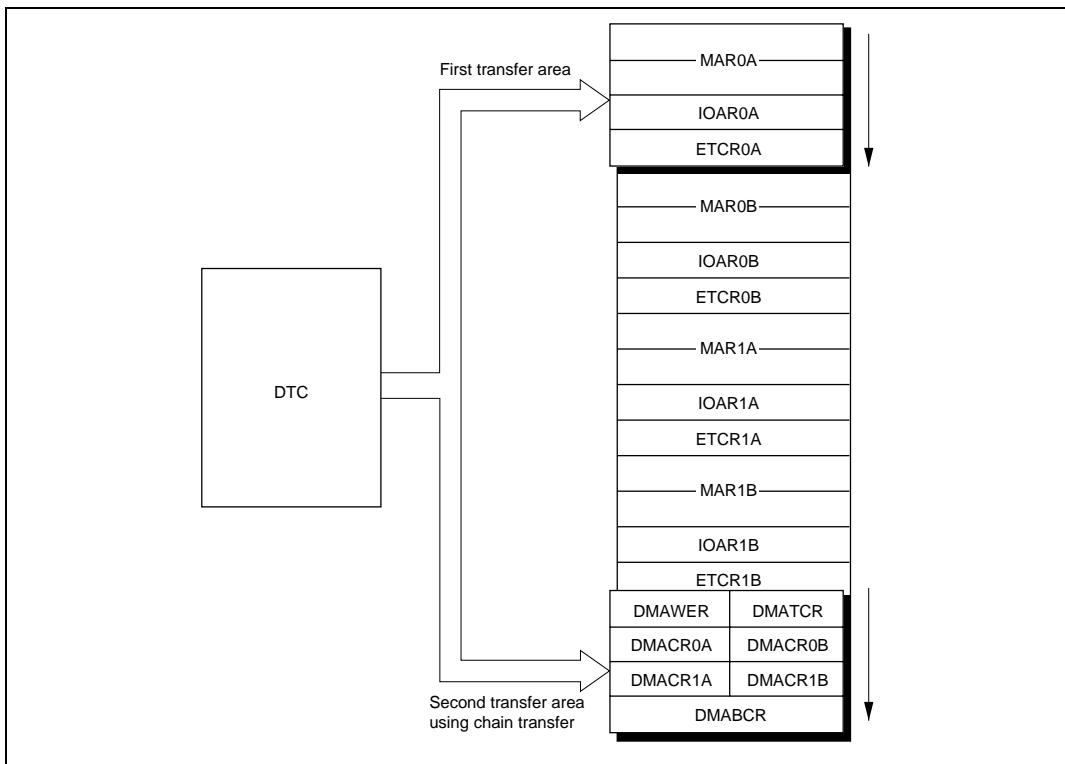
First transfer area

MAR0A
IOAR0A
ETCR0A
MAR0B
IOAR0B
ETCR0B
MAR1A
IOAR1A
ETCR1A
MAR1B
IOAR1B
ETCR1B

DTC

| DMAWER | DMATCR |
|---|---|
| DMACR0A | DMACR0B |
| DMACR1A | DMACR1B |
| DMABCR | |

Second transfer area using chain transfer